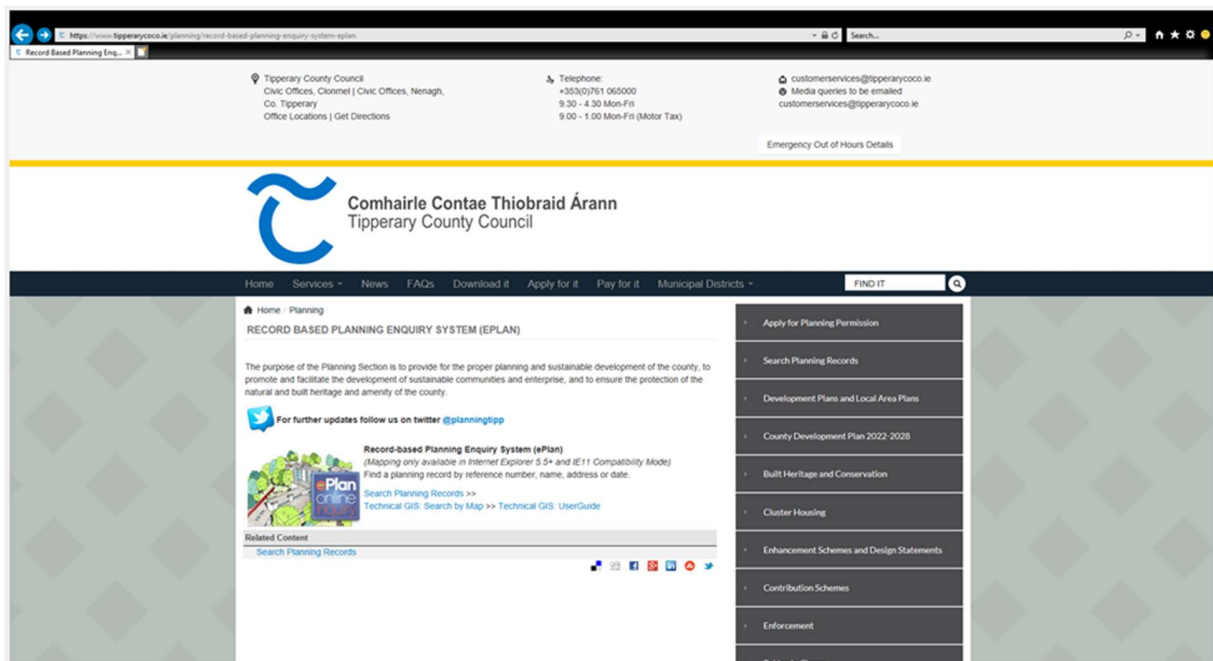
https://www.tipperarycoco.ie/planning/record-based-planning-enquiry-system-eplan

Search...

Record Based Planning Enq...

Tipperary County Council
Civic Offices, Clonmel | Civic Offices, Nenagh, Co. Tipperary
Office Locations | Get Directions

Telephone:
+353(0)761 065000
9.30 - 4.30 Mon-Fri
9.00 - 1.00 Mon-Fri (Motor Tax)

customerservices@tipperarycoco.ie
Media queries to be emailed
customerservices@tipperarycoco.ie

Emergency Out of Hours Details

Comhairle Contae Thiobraid Árann
Tipperary County Council

Home Services News FAQs Download it Apply for it Pay for it Municipal Districts

FIND IT

Home / Planning

RECORD BASED PLANNING ENQUIRY SYSTEM (EPLAN)

The purpose of the Planning Section is to provide for the proper planning and sustainable development of the county, to promote and facilitate the development of sustainable communities and enterprise, and to ensure the protection of the natural and built heritage and amenity of the county.

For further updates follow us on twitter @planningtipp

Record-based Planning Enquiry System (ePlan)
(Mapping only available in Internet Explorer 5.5+ and IE11 Compatibility Mode)
Find a planning record by reference number, name, address or date.

ePlan online enquiry

Search Planning Records >>
Technical GIS: Search by Map >> Technical GIS: UserGuide

Related Content
Search Planning Records

Apply for Planning Permission
Search Planning Records
Development Plans and Local Area Plans
County Development Plan 2022-2028
Built Heritage and Conservation
Cluster Housing
Enhancement Schemes and Design Statements
Contribution Schemes
Enforcement